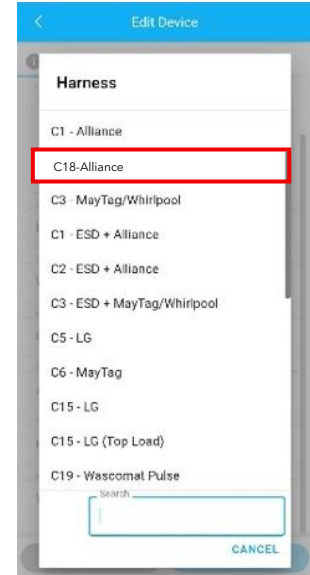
<

Edit Device

Harness

C1 - Alliance

C18-Alliance

C3 - MayTag/Whirlpool

C1 - ESD + Alliance

C2 - ESD + Alliance

C3 - ESD + MayTag/Whirlpool

C5 - LG

C6 - MayTag

C15 - LG

C15 - LG (Top Load)

C19 - Wascomat Pulse

Search

CANCEL